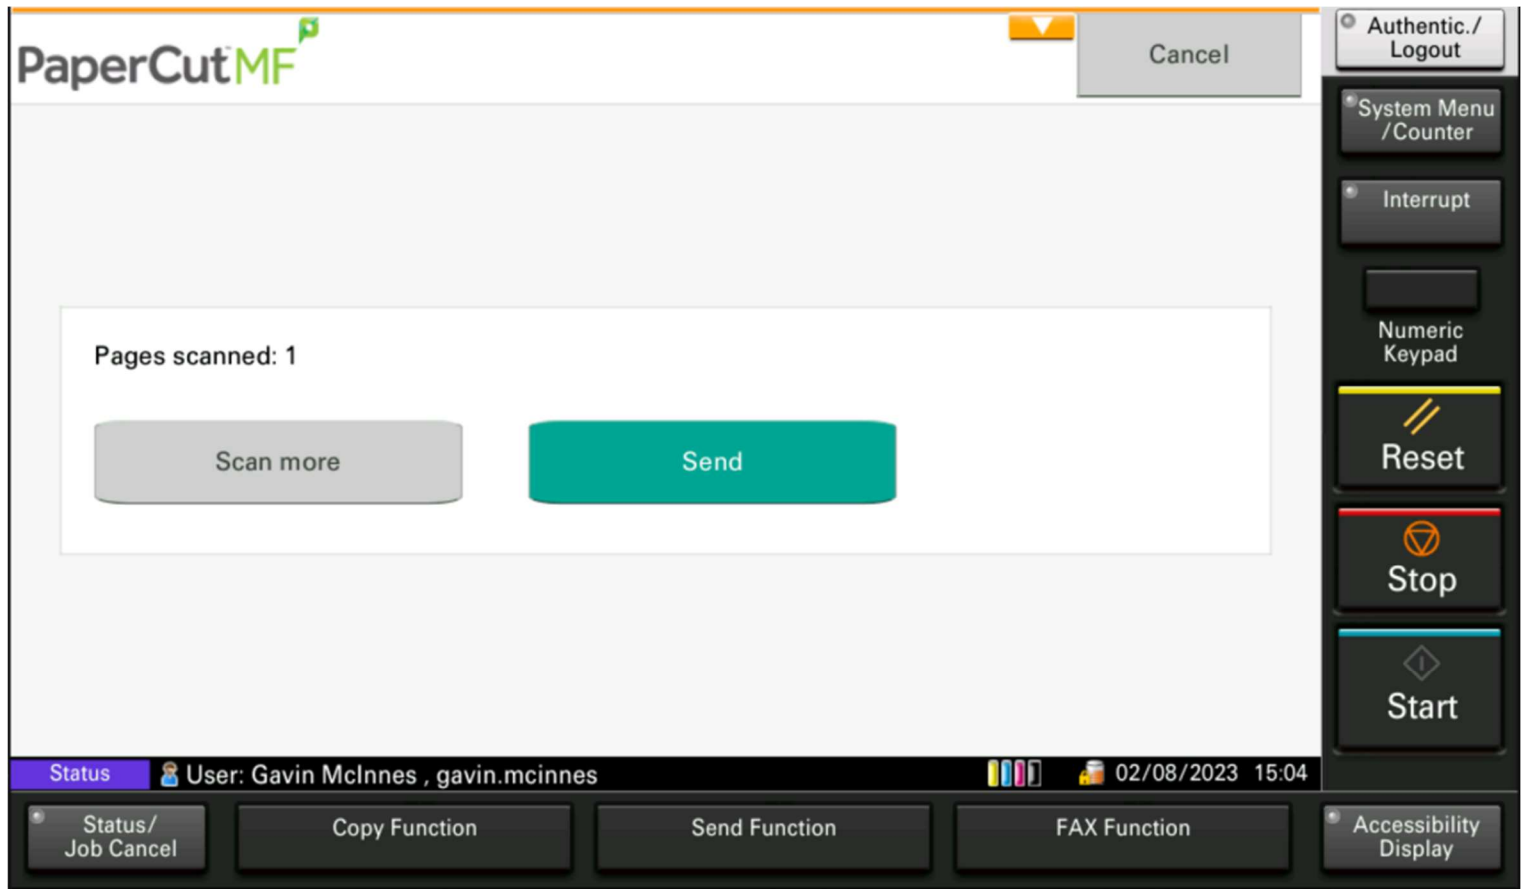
PaperCut MF

Cancel

Authentic./ Logout

System Menu /Counter

Interrupt

Numeric Keypad

Reset

Stop

Start

Pages scanned: 1

Scan more

Send

Status

User: Gavin McInnes , gavin.mcinnes

02/08/2023 15:04

Status/ Job Cancel

Copy Function

Send Function

FAX Function

Accessibility Display